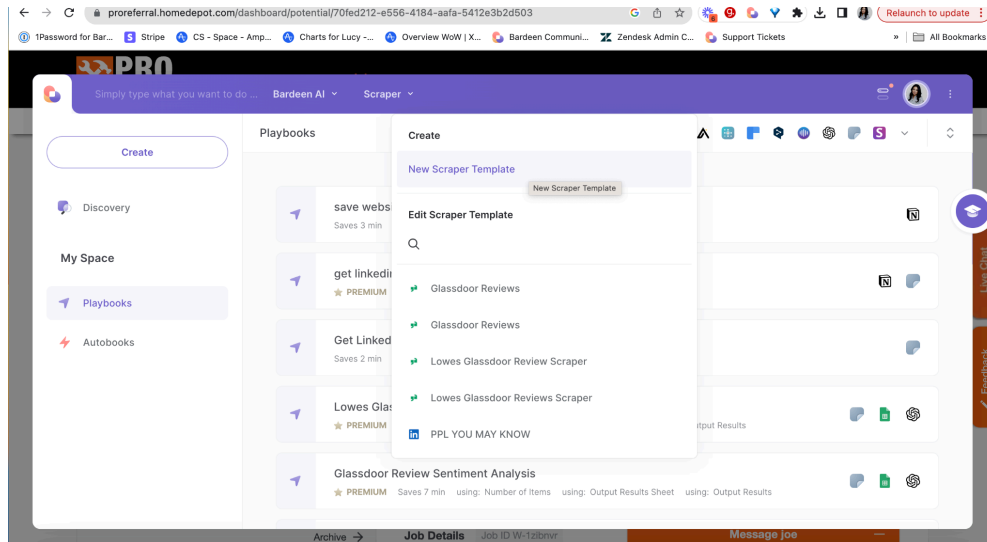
proreferral.homedepot.com/dashboard/potential/70fed212-e556-4184-aafa-5412e3b2d503

Relaunch to update

1Password for Bar... Stripe CS - Space - Amp... Charts for Lucy -... Overview WoW | X... Bardeen Communi... Zendesk Admin C... Support Tickets » All Bookmarks

PRO

Simply type what you want to do ... Bardeen AI Scraper

Create

Discovery

My Space

Playbooks

Autobooks

Playbooks

save webs
Saves 3 min

get linkedi
PREMIUM

Get Linked
Saves 2 min

Lowes Gla
PREMIUM

Glassdoor Review Sentiment Analysis
PREMIUM Saves 7 min using: Number of Items using: Output Results Sheet using: Output Results

utput Results

Create

New Scraper Template

New Scraper Template

Edit Scraper Template

Glassdoor Reviews

Glassdoor Reviews

Lowes Glassdoor Review Scraper

Lowes Glassdoor Reviews Scraper

PPL YOU MAY KNOW

Live Chat

Feedback

Archive → Job Details Job ID W-1zibnvr Message joe